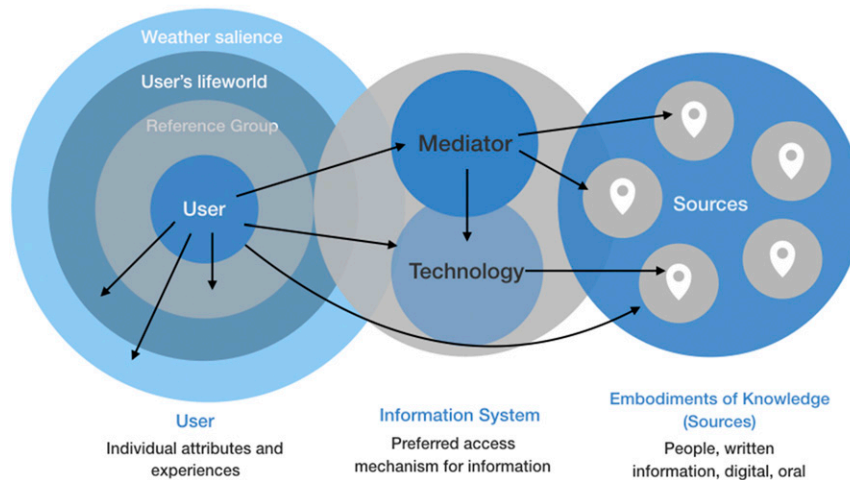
Weather salience

User's lifeworld

Reference Group

User

Mediator

Technology

Sources

User
Individual attributes and experiences

Information System
Preferred access mechanism for information

Embodiments of Knowledge (Sources)
People, written information, digital, oral